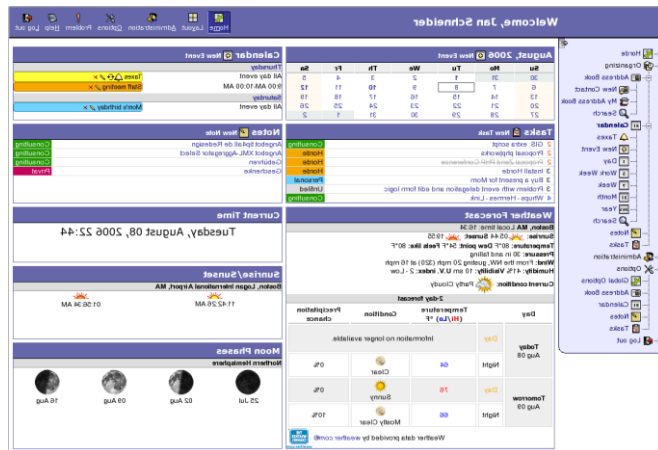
Welcome, Jan Schneider

Home Layout Administration Options Problem Help Log out

Horde
Organizing
Address Book
New Contact
My Address Book
Search
Calendar
Taxes
New Event
Day
Work Week
Week
Month
Year
Search
Notes
Tasks
Administration
Options
Global Options
Address Book
Calendar
Notes
Tasks
Log out

August, 2006 New Event

| Su | Mo | Tu | We | Th | Fr | Sa |
|---|---|---|---|---|---|---|
| 30 | 31 | 1 | 2 | 3 | 4 | 5 |
| 6 | 7 | 8 | 9 | 10 | 11 | 12 |
| 13 | 14 | 15 | 16 | 17 | 18 | 19 |
| 20 | 21 | 22 | 23 | 24 | 25 | 26 |
| 27 | 28 | 29 | 30 | 31 | 1 | 2 |

Calendar New Event

Thursday
All day event Taxes
09:00 AM-10:00 AM Staff meeting
Saturday
All day event Mom's birthday

Tasks New Task

2 CIS: extra script Consulting
2 Proposal phpkanbu Horde
2 Proposal Zend PHP Conference Horde
3 Install Horde Horde
3 Buy a present for Mom Personal
3 Problem with event delegation and edit form logic Unfiled
4 Whups - Hermes - Link Consulting

Notes New Note

Angebot Spiall.de Redesign Consulting
Angebot XML Aggregator Select Consulting
Geburtsen Consulting
Geschenke Privat

Current Time

Tuesday, August 08, 2006 22:44

Weather Forecast

Boston, MA Local time: 16:34
Sunrise: 05:44 Sunset: 19:58
Temperature: 80°F Dew point: 54°F Feels like: 80°F
Pressure: 30 in and falling
Wind: From the NW, gusting 20 mph (32) at 15 mph
Humidity: 41% Visibility: 10 mi U.V. index: 2 - Low
Current condition: Partly Cloudy

2-day forecast

| Day | | Condition | Temperature (Hi/Lo) °F | Precipitation chance |
|---|---|---|---|---|
| Today Aug 08 | Day | Information no longer available. | | |
| | Night | Clear | 64 | 0% |
| Tomorrow Aug 09 | Day | Sunny | 78 | 0% |
| | Night | Mostly Clear | 66 | 10% |

Weather data provided by weather.com®

Sunrise/Sunset

Boston, Logan International Airport, MA
05:36 AM 11:42:26 AM

Moon Phases

Northern Hemisphere
25 Jul 02 Aug 09 Aug 16 Aug